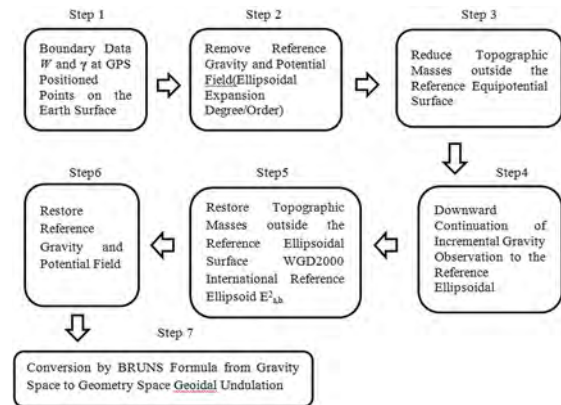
Step 1

Boundary Data $W$ and $\gamma$ at GPS Positioned Points on the Earth Surface

Step 2

Remove Reference Gravity and Potential Field(Ellipsoidal Expansion Degree/Order)

Step 3

Reduce Topographic Masses outside the Reference Equipotential Surface

Step4

Downward Continuation of Incremental Gravity Observation to the Reference Ellipsoidal

Step5

Restore Topographic Masses outside the Reference Ellipsoidal Surface WGD2000 International Reference Ellipsoid $E^2_{a,b}$

Step6

Restore Reference Gravity and Potential Field

Step 7

Conversion by BRUNS Formula from Gravity Space to Geometry Space Geoidal Undulation